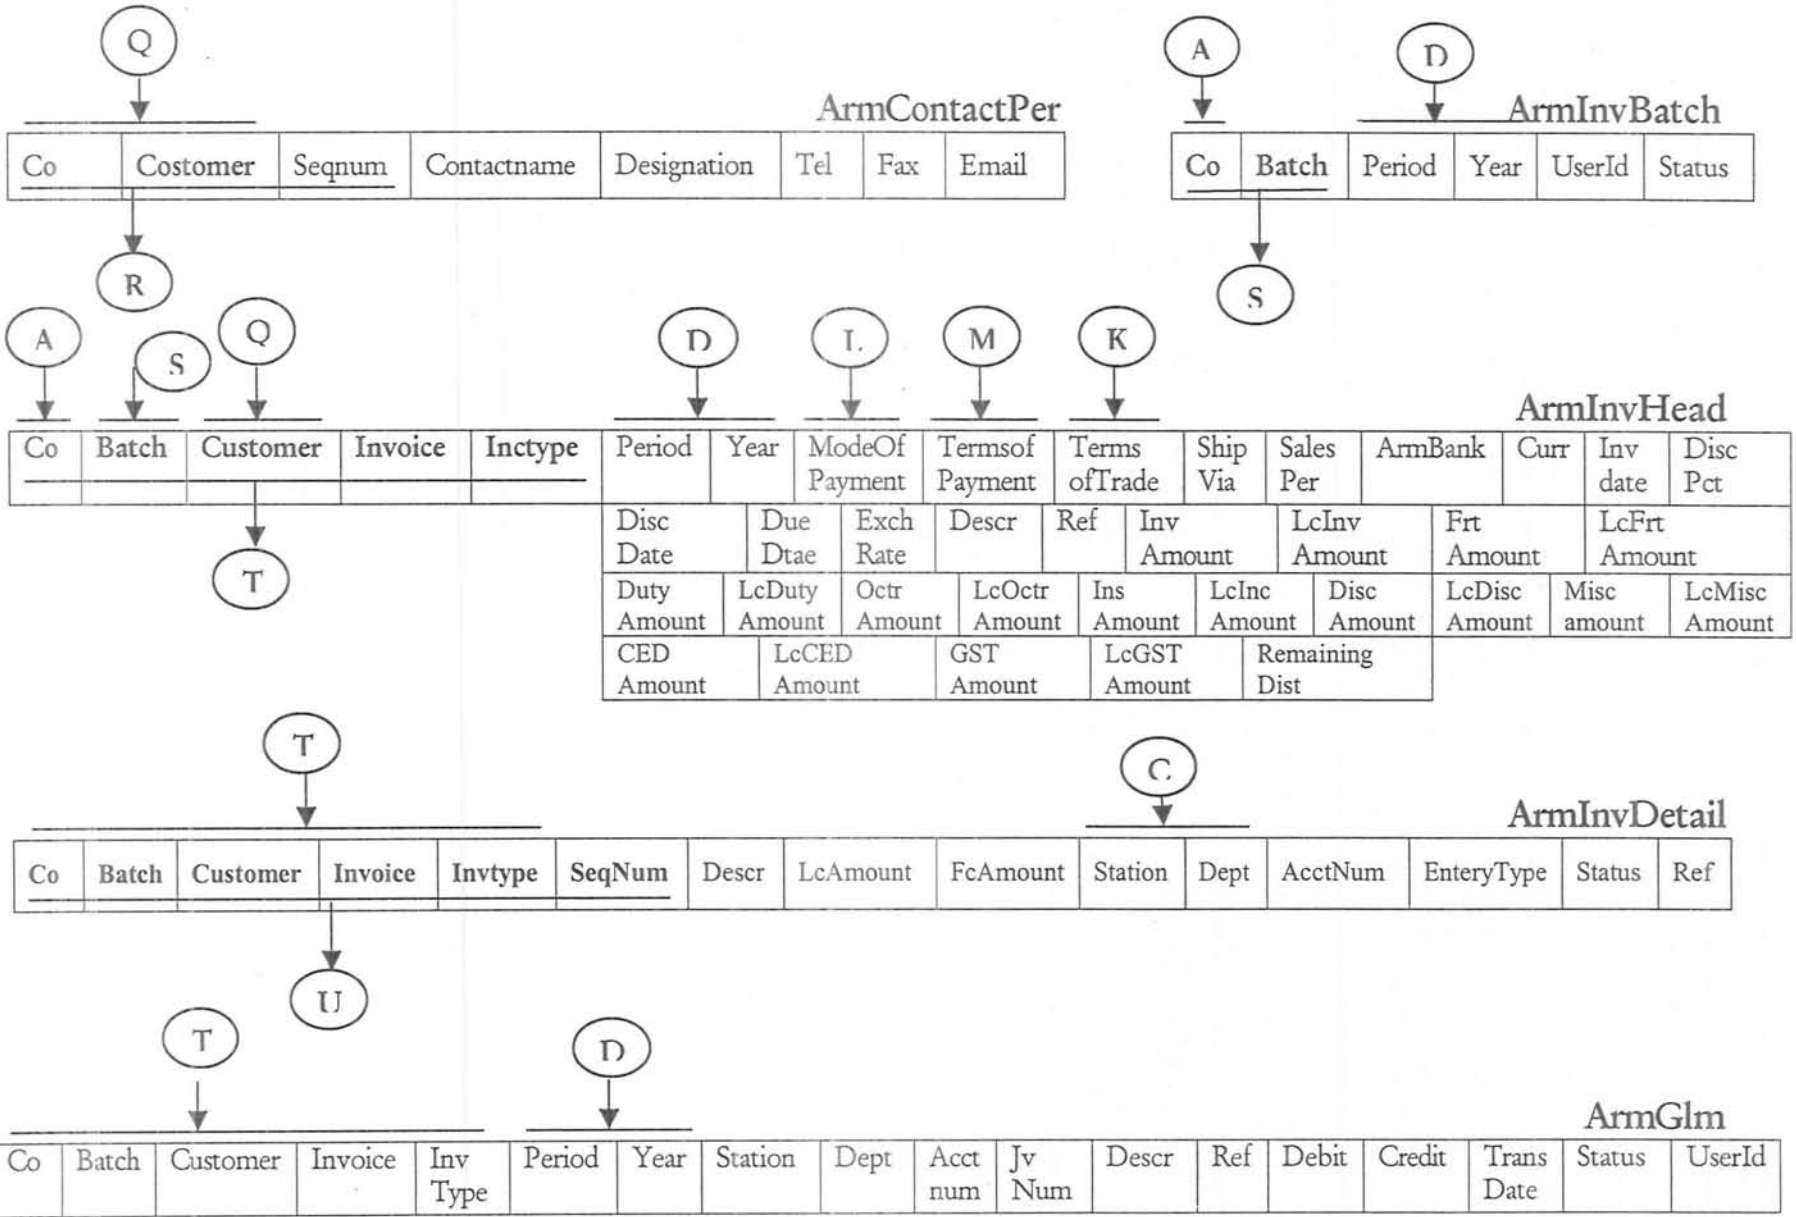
Q

ArmContactPer

| Co | Costomer | Seqnum | Contactname | Designation | Tel | Fax | Email |
|---|---|---|---|---|---|---|---|

R

A

D

ArmInvBatch

| Co | Batch | Period | Year | UserId | Status |
|---|---|---|---|---|---|

S

A S Q D L M K

ArmInvHead

| Co | Batch | Customer | Invoice | Inctype | Period | Year | ModeOf Payment | Termsof Payment | Terms ofTrade | Ship Via | Sales Per | ArmBank | Curr | Inv date | Disc Pct |
|---|---|---|---|---|---|---|---|---|---|---|---|---|---|---|---|

| Disc Date | Due Dtae | Exch Rate | Descr | Ref | Inv Amount | LcInv Amount | Frt Amount | LcFrt Amount |
|---|---|---|---|---|---|---|---|---|

| Duty Amount | LcDuty Amount | Octr Amount | LcOctr Amount | Ins Amount | LcInc Amount | Disc Amount | LcDisc Amount | Misc amount | LcMisc Amount |
|---|---|---|---|---|---|---|---|---|---|

| CED Amount | LcCED Amount | GST Amount | LcGST Amount | Remaining Dist |
|---|---|---|---|---|

T

T

C

ArmInvDetail

| Co | Batch | Customer | Invoice | Invtype | SeqNum | Descr | LcAmount | FcAmount | Station | Dept | AcctNum | EnteryType | Status | Ref |
|---|---|---|---|---|---|---|---|---|---|---|---|---|---|---|

U

T

D

ArmGlm

| Co | Batch | Customer | Invoice | Inv Type | Period | Year | Station | Dept | Acct num | Jv Num | Descr | Ref | Debit | Credit | Trans Date | Status | UserId |
|---|---|---|---|---|---|---|---|---|---|---|---|---|---|---|---|---|---|